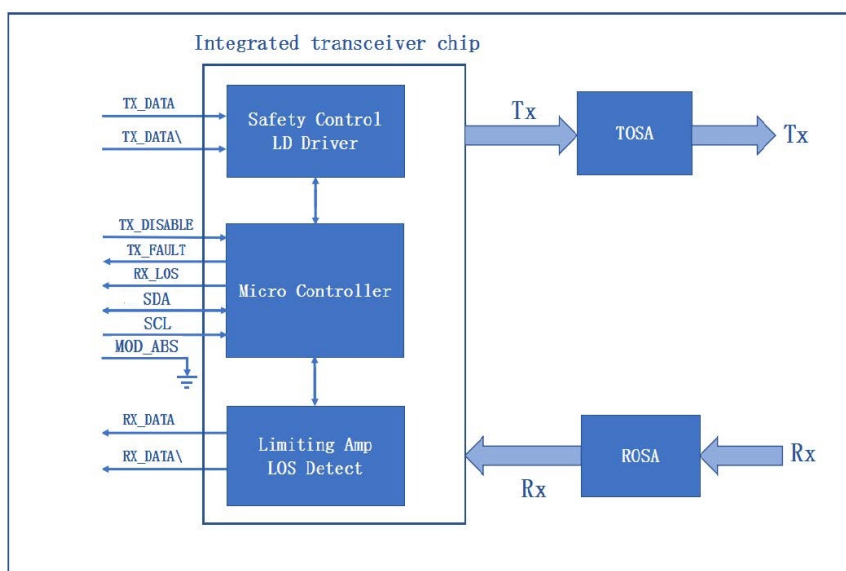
Integrated transceiver chip

TX_DATA

TX_DATA\

Safety Control
LD Driver

Tx

TOSA

Tx

TX_DISABLE

TX_FAULT

RX_LOS

SDA

SCL

MOD_ABS

Micro Controller

RX_DATA

RX_DATA\

Limiting Amp
LOS Detect

Rx

ROSA

Rx